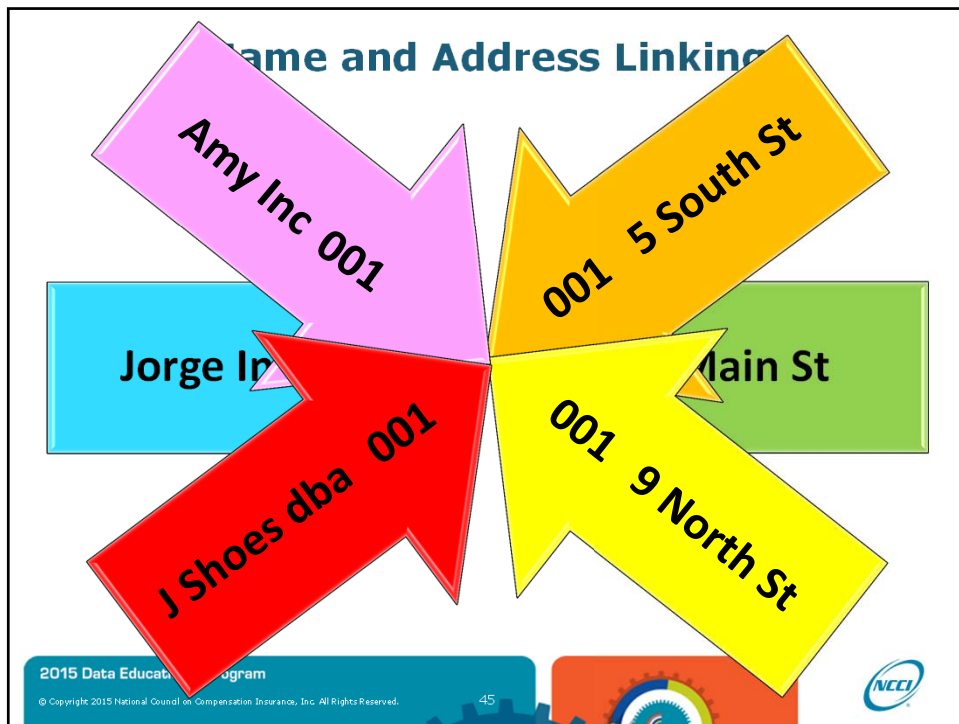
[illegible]ame and Address Linking

Amy Inc 001

001 5 South St

Jorge In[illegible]

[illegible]Main St

J Shoes dba 001

001 9 North St

2015 Data Educat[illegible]ogram

© Copyright 2015 National Council on Compensation Insurance, Inc. All Rights Reserved.

45

NCCI